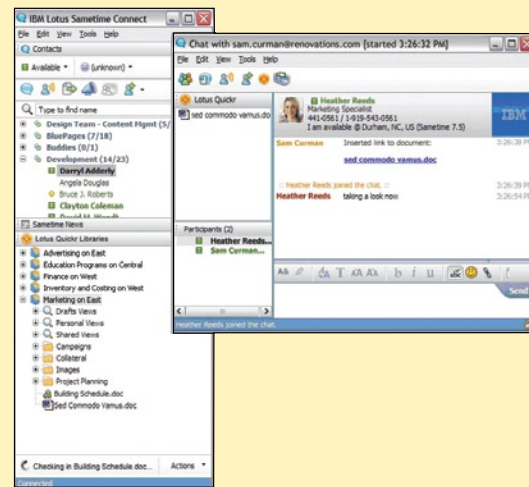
IBM Lotus Sametime Connect

File Edit View Tools Help

Contacts

Available (unknown)

Type to find name

Design Team - Content Mgmt (5/

BluePages (7/18)

Buddies (0/1)

Development (14/23)

Darryl Adderly

Angela Douglas

Bruce J. Roberts

Clayton Coleman

Sametime News

Lotus Quickr Libraries

Advertising on East

Education Programs on Central

Finance on West

Inventory and Costing on West

Marketing on East

Drafts Views

Personal Views

Shared Views

Campaigns

Collateral

Images

Project Planning

Building Schedule.doc

Sed Commodo Vamus.doc

Checking in Building Schedule.doc...

Actions

Connected

Chat with sam.curman@renovations.com [started 3:26:32 PM]

File Edit View Tools Help

Lotus Quickr

sed commodo vamus.do

Heather Reeds

Marketing Specialist

441-0561 / 1-919-543-0561

I am available @ Durham, NC, US (Sametime 7.5)

IBM

Sam Curman Inserted link to document: 3:26:38 PM

sed commodo vamus.doc

Heather Reeds joined the chat. 3:26:39 PM

Heather Reeds taking a look now 3:26:54 PM

Participants (2)

Heather Reeds...

Sam Curman...

Send

Heather Reeds joined the chat.